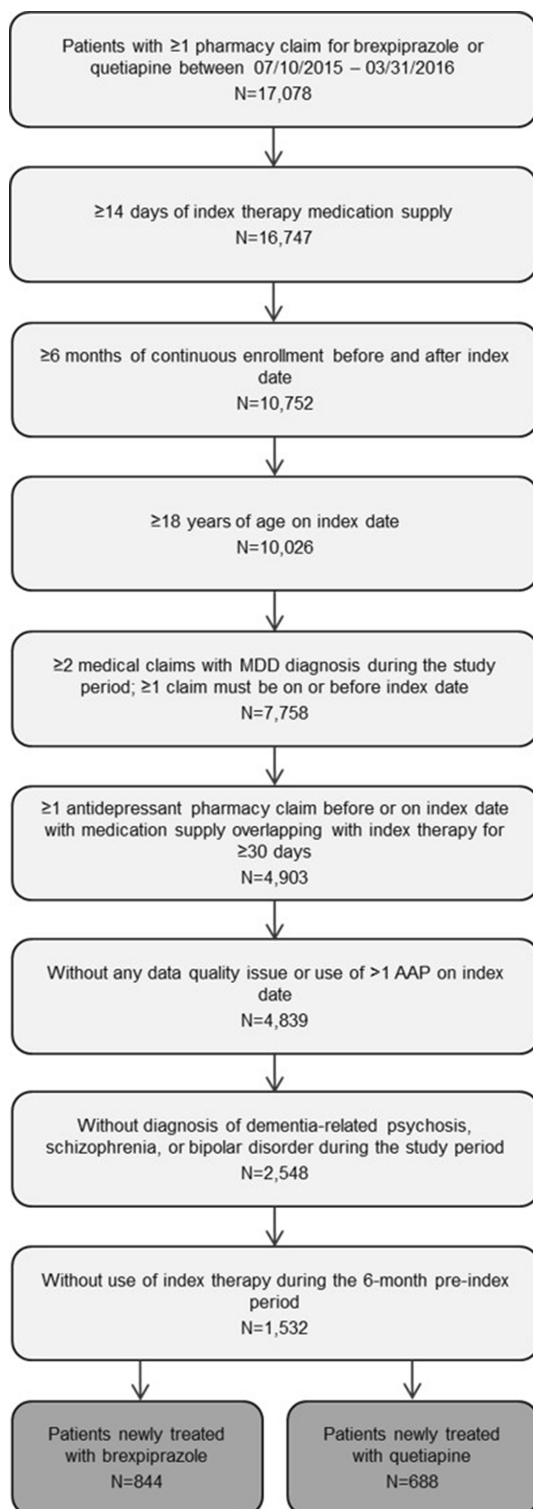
Patients with ≥1 pharmacy claim for brexpiprazole or quetiapine between 07/10/2015 – 03/31/2016
N=17,078

≥14 days of index therapy medication supply
N=16,747

≥6 months of continuous enrollment before and after index date
N=10,752

≥18 years of age on index date
N=10,026

≥2 medical claims with MDD diagnosis during the study period; ≥1 claim must be on or before index date
N=7,758

≥1 antidepressant pharmacy claim before or on index date with medication supply overlapping with index therapy for ≥30 days
N=4,903

Without any data quality issue or use of >1 AAP on index date
N=4,839

Without diagnosis of dementia-related psychosis, schizophrenia, or bipolar disorder during the study period
N=2,548

Without use of index therapy during the 6-month pre-index period
N=1,532

Patients newly treated with brexpiprazole
N=844

Patients newly treated with quetiapine
N=688